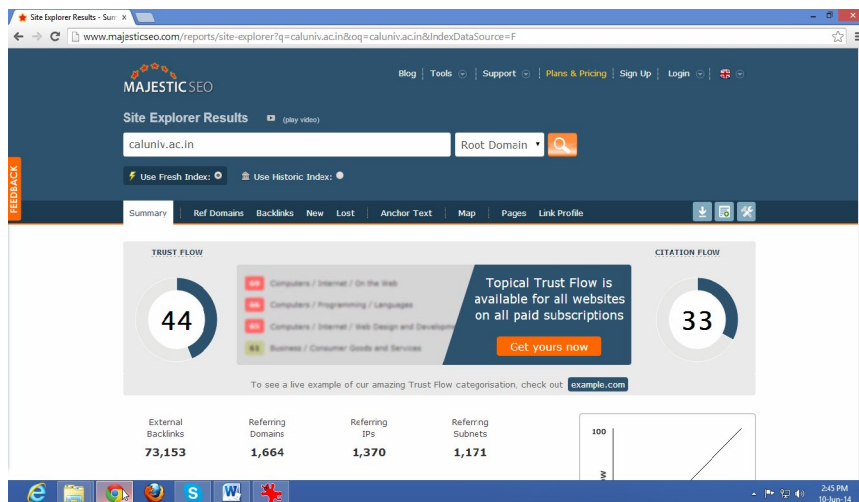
Site Explorer Results - Sum X

www.majesticseo.com/reports/site-explorer?q=caluniv.ac.in&oq=caluniv.ac.in&IndexDataSource=F

MAJESTIC SEO

Blog | Tools | Support | Plans & Pricing | Sign Up | Login

Site Explorer Results (play video)

caluniv.ac.in

Root Domain

FEEDBACK

Use Fresh Index: Use Historic Index:

Summary Ref Domains Backlinks New Lost Anchor Text Map Pages Link Profile

TRUST FLOW

44

48 Computers / Internet / On the Web
46 Computers / Programming / Languages
45 Computers / Internet / Web Design and Development
43 Business / Consumer Goods and Services

Topical Trust Flow is available for all websites on all paid subscriptions

Get yours now

CITATION FLOW

33

To see a live example of our amazing Trust Flow categorisation, check out example.com

| External Backlinks | Referring Domains | Referring IPs | Referring Subnets |
|---|---|---|---|
| 73,153 | 1,664 | 1,370 | 1,171 |

100

2:45 PM
10-Jun-14